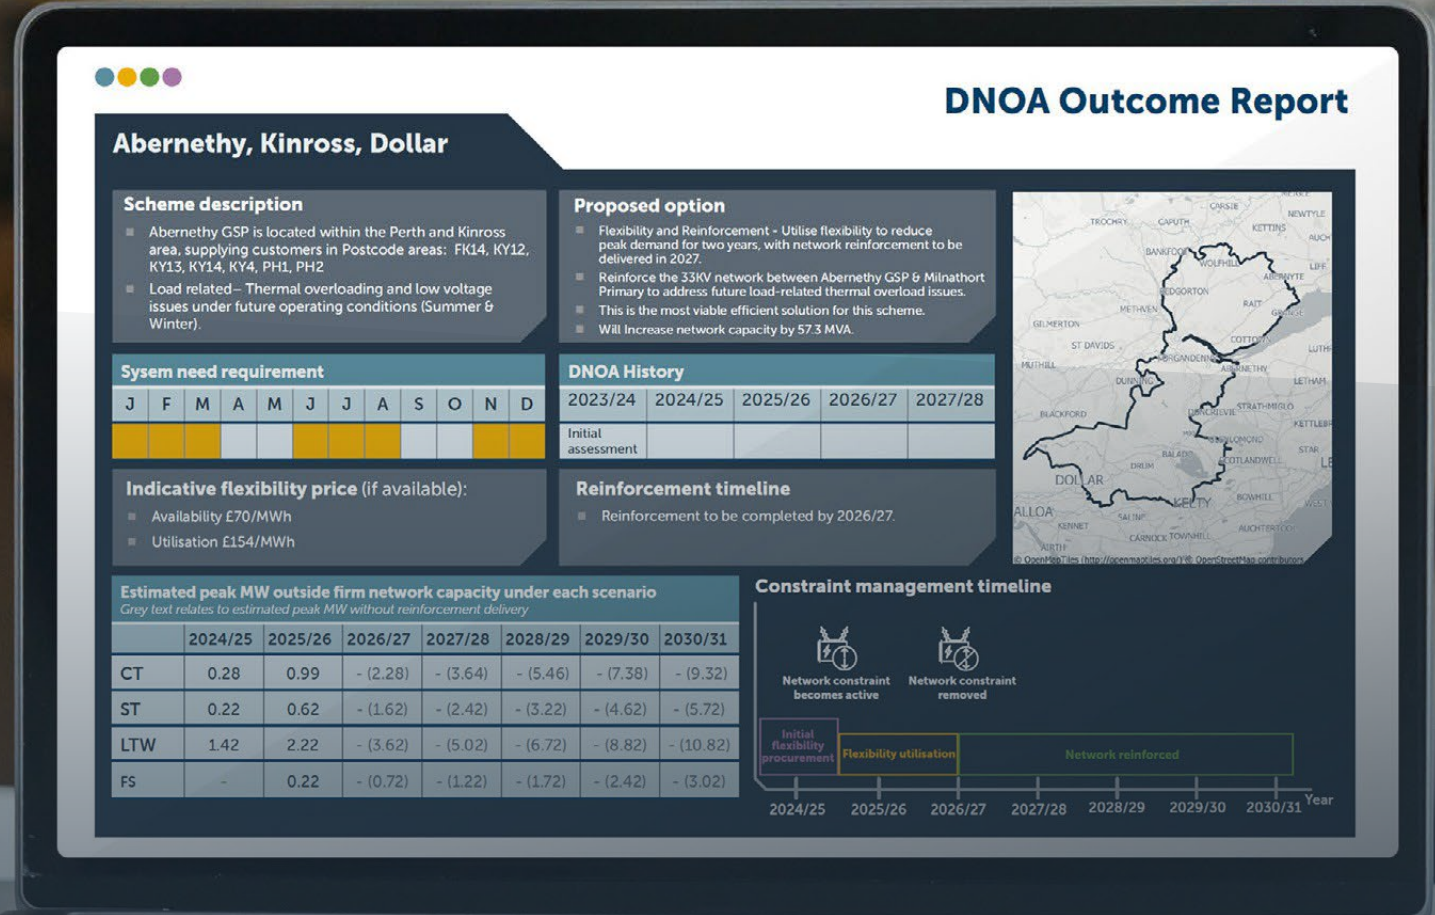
DNOA Outcome Report

Abernethy, Kinross, Dollar

Scheme description

Abernethy GSP is located within the Perth and Kinross area, supplying customers in Postcode areas: FK14, KY12, KY13, KY14, KY4, PH1, PH2

Load related – Thermal overloading and low voltage issues under future operating conditions (Summer & Winter).

Proposed option

Flexibility and Reinforcement - Utilise flexibility to reduce peak demand for two years, with network reinforcement to be delivered in 2027.

Reinforce the 33KV network between Abernethy GSP & Milnathort Primary to address future load-related thermal overload issues.

This is the most viable efficient solution for this scheme.

Will increase network capacity by 57.3 MVA.

Sysem need requirement

| J | F | M | A | M | J | J | A | S | O | N | D |
|---|---|---|---|---|---|---|---|---|---|---|---|
| | | | | | | | | | | | |

DNOA History

| 2023/24 | 2024/25 | 2025/26 | 2026/27 | 2027/28 |
|---|---|---|---|---|
| Initial assessment | | | | |

Indicative flexibility price (if available):

Availability £70/MWh

Utilisation £154/MWh

Reinforcement timeline

Reinforcement to be completed by 2026/27.

CARSIE NEWTYLE TROCHRY CAPUTH KETTINS BANKFOOT WOLFHILL ABERNYTE BEDGORTON RAIT GRANGE GILMERTON METHVEN ST DAVIDS COTTOWN MUTHILL FORGANDENNY ABERNETHY DUNNING STRATHMIGLO BLACKFORD DUNCRIEVIE GLENLOMOND BALADO SCOTLANDWELL DRUM DOLLAR KELTY BOWHILL ALLOA SALINE KENNET CARNOCK TOWNHILL AUCHERTOOL AIRTH
© OpenMapTiles (http://openmaptiles.org/) © OpenStreetMap contributors

Estimated peak MW outside firm network capacity under each scenario
Grey text relates to estimated peak MW without reinforcement delivery

| | 2024/25 | 2025/26 | 2026/27 | 2027/28 | 2028/29 | 2029/30 | 2030/31 |
|---|---|---|---|---|---|---|---|
| CT | 0.28 | 0.99 | - (2.28) | - (3.64) | - (5.46) | - (7.38) | - (9.32) |
| ST | 0.22 | 0.62 | - (1.62) | - (2.42) | - (3.22) | - (4.62) | - (5.72) |
| LTW | 1.42 | 2.22 | - (3.62) | - (5.02) | - (6.72) | - (8.82) | - (10.82) |
| FS | - | 0.22 | - (0.72) | - (1.22) | - (1.72) | - (2.42) | - (3.02) |

Constraint management timeline

Network constraint becomes active

Network constraint removed

Initial flexibility procurement

Flexibility utilisation

Network reinforced

2024/25 2025/26 2026/27 2027/28 2028/29 2029/30 2030/31 Year